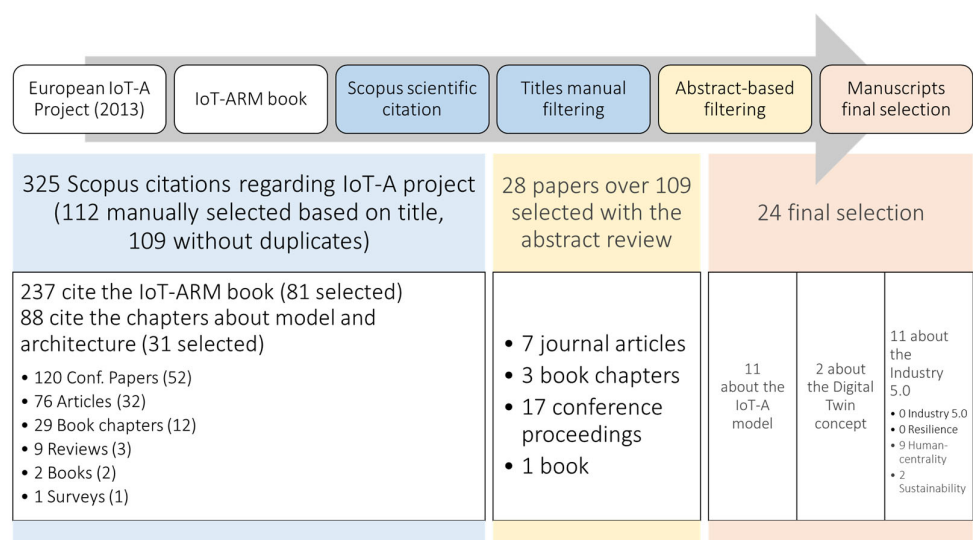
European IoT-A Project (2013)

IoT-ARM book

Scopus scientific citation

Titles manual filtering

Abstract-based filtering

Manuscripts final selection

325 Scopus citations regarding IoT-A project (112 manually selected based on title, 109 without duplicates)

237 cite the IoT-ARM book (81 selected)
88 cite the chapters about model and architecture (31 selected)

- 120 Conf. Papers (52)
- 76 Articles (32)
- 29 Book chapters (12)
- 9 Reviews (3)
- 2 Books (2)
- 1 Surveys (1)

28 papers over 109 selected with the abstract review

- 7 journal articles
- 3 book chapters
- 17 conference proceedings
- 1 book

24 final selection

11 about the IoT-A model

2 about the Digital Twin concept

11 about the Industry 5.0

- 0 Industry 5.0
- 0 Resilience
- 9 Human-centrality
- 2 Sustainability